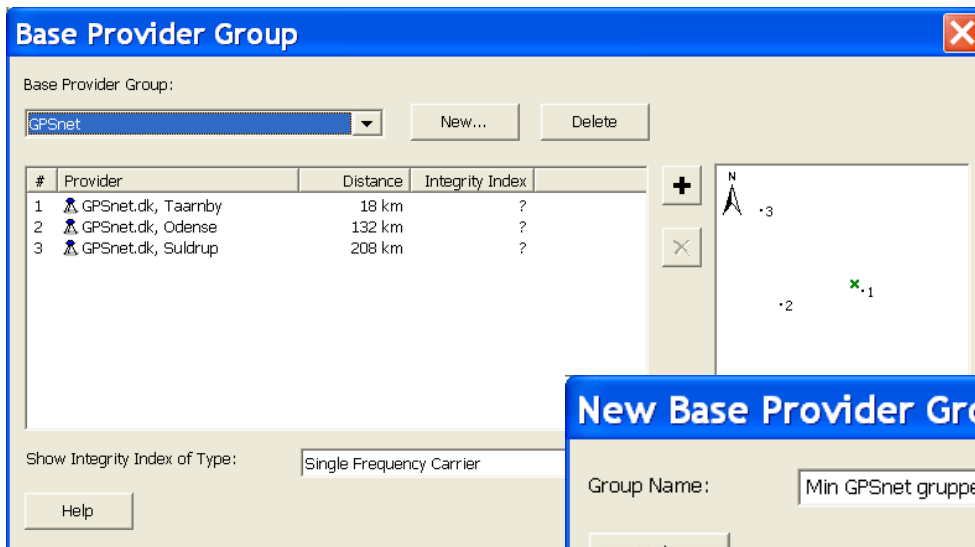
Base Provider Group

Base Provider Group:

GPSnet

New...

Delete

| # | Provider | Distance | Integrity Index |
|---|---|---|---|
| 1 | GPSnet.dk, Taarnby | 18 km | ? |
| 2 | GPSnet.dk, Odense | 132 km | ? |
| 3 | GPSnet.dk, Suldrup | 208 km | ? |

+

N

3

1

2

Show Integrity Index of Type:

Single Frequency Carrier

Help

New Base Provider Gro

Group Name:

Min GPSnet gruppe